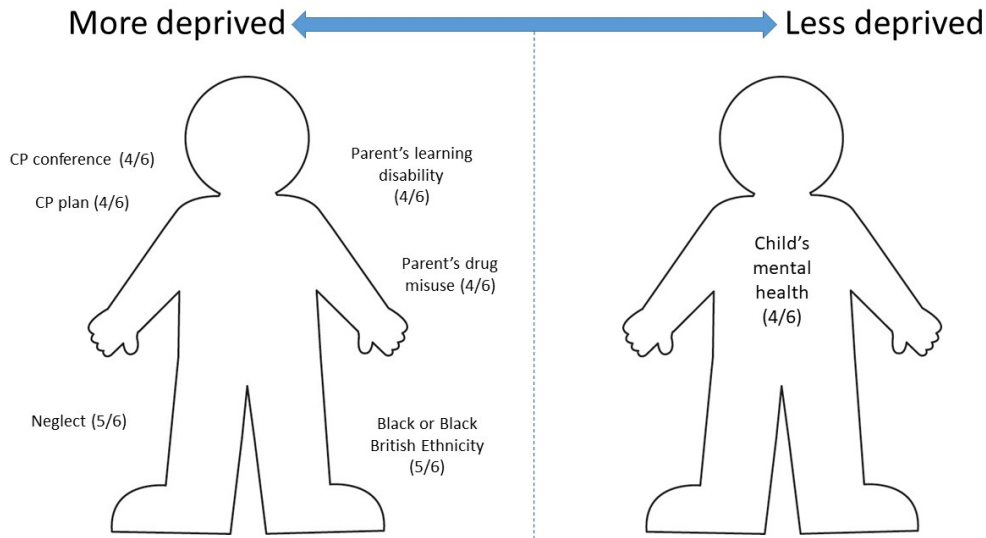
More deprived

Less deprived

CP conference (4/6)

CP plan (4/6)

Parent's learning disability (4/6)

Parent's drug misuse (4/6)

Neglect (5/6)

Black or Black British Ethnicity (5/6)

Child's mental health (4/6)